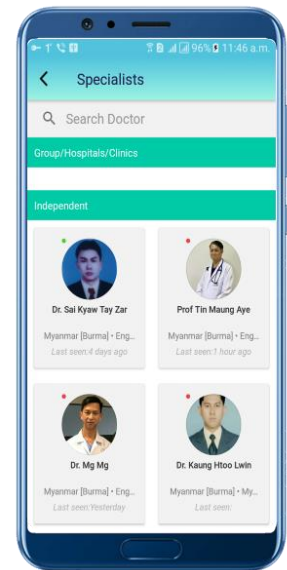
96% 11:46 a.m.

Specialists

Search Doctor

Group/Hospitals/Clinics

Independent

Dr. Sai Kyaw Tay Zar
Myanmar [Burma] • Eng...
Last seen:4 days ago

Prof Tin Maung Aye
Myanmar [Burma] • Eng...
Last seen:1 hour ago

Dr. Mg Mg
Myanmar [Burma] • Eng...
Last seen:Yesterday

Dr. Kaung Htoo Lwin
Myanmar [Burma] • My...
Last seen: